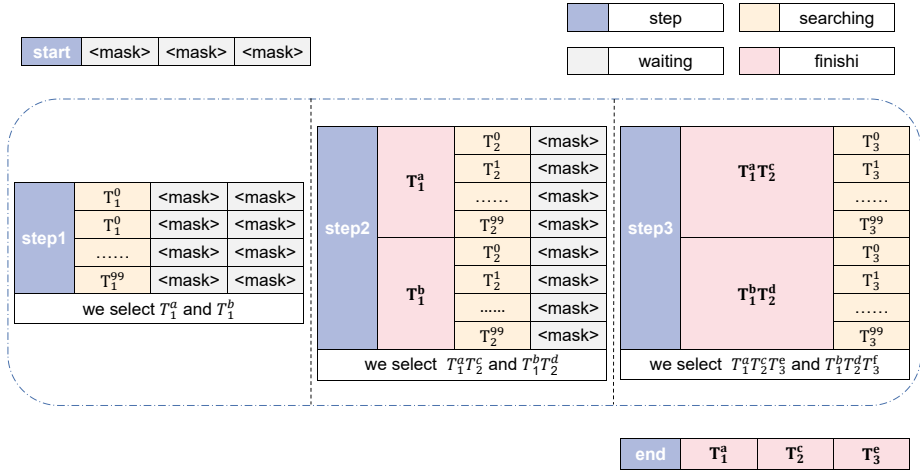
step | searching
waiting | finishi

start | <mask> | <mask> | <mask>

| step1 | $T_1^0$ | <mask> | <mask> |
|---|---|---|---|
| | $T_1^0$ | <mask> | <mask> |
| | …… | <mask> | <mask> |
| | $T_1^{99}$ | <mask> | <mask> |

we select $T_1^a$ and $T_1^b$

| step2 | $T_1^a$ | $T_2^0$ | <mask> |
|---|---|---|---|
| | | $T_2^1$ | <mask> |
| | | …… | <mask> |
| | | $T_2^{99}$ | <mask> |
| | $T_1^b$ | $T_2^0$ | <mask> |
| | | $T_2^1$ | <mask> |
| | | ...... | <mask> |
| | | $T_2^{99}$ | <mask> |

we select $T_1^aT_2^c$ and $T_1^bT_2^d$

| step3 | $T_1^aT_2^c$ | $T_3^0$ |
|---|---|---|
| | | $T_3^1$ |
| | | …… |
| | | $T_3^{99}$ |
| | $T_1^bT_2^d$ | $T_3^0$ |
| | | $T_3^1$ |
| | | …… |
| | | $T_3^{99}$ |

we select $T_1^aT_2^cT_3^e$ and $T_1^bT_2^dT_3^f$

end | $T_1^a$ | $T_2^c$ | $T_3^e$